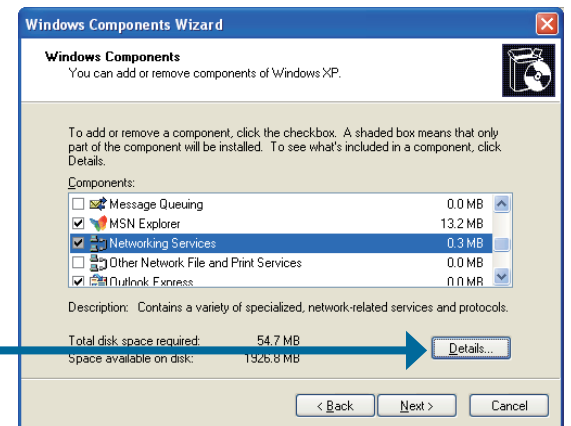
Windows Components Wizard

Windows Components
You can add or remove components of Windows XP.

To add or remove a component, click the checkbox. A shaded box means that only part of the component will be installed. To see what's included in a component, click Details.

Components:

| | | |
|---|---|---|
| ☐ | Message Queuing | 0.0 MB |
| ☑ | MSN Explorer | 13.2 MB |
| ☑ | Networking Services | 0.3 MB |
| ☐ | Other Network File and Print Services | 0.0 MB |
| ☑ | Outlook Express | 0.0 MB |

Description: Contains a variety of specialized, network-related services and protocols.

Total disk space required: 54.7 MB
Space available on disk: 1926.8 MB

Details...

< Back Next > Cancel